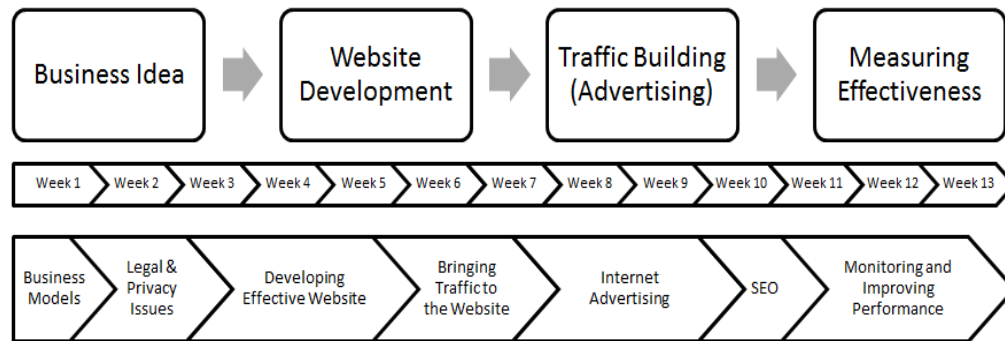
Business Idea

Website Development

Traffic Building (Advertising)

Measuring Effectiveness

Week 1 | Week 2 | Week 3 | Week 4 | Week 5 | Week 6 | Week 7 | Week 8 | Week 9 | Week 10 | Week 11 | Week 12 | Week 13

Business Models

Legal & Privacy Issues

Developing Effective Website

Bringing Traffic to the Website

Internet Advertising

SEO

Monitoring and Improving Performance